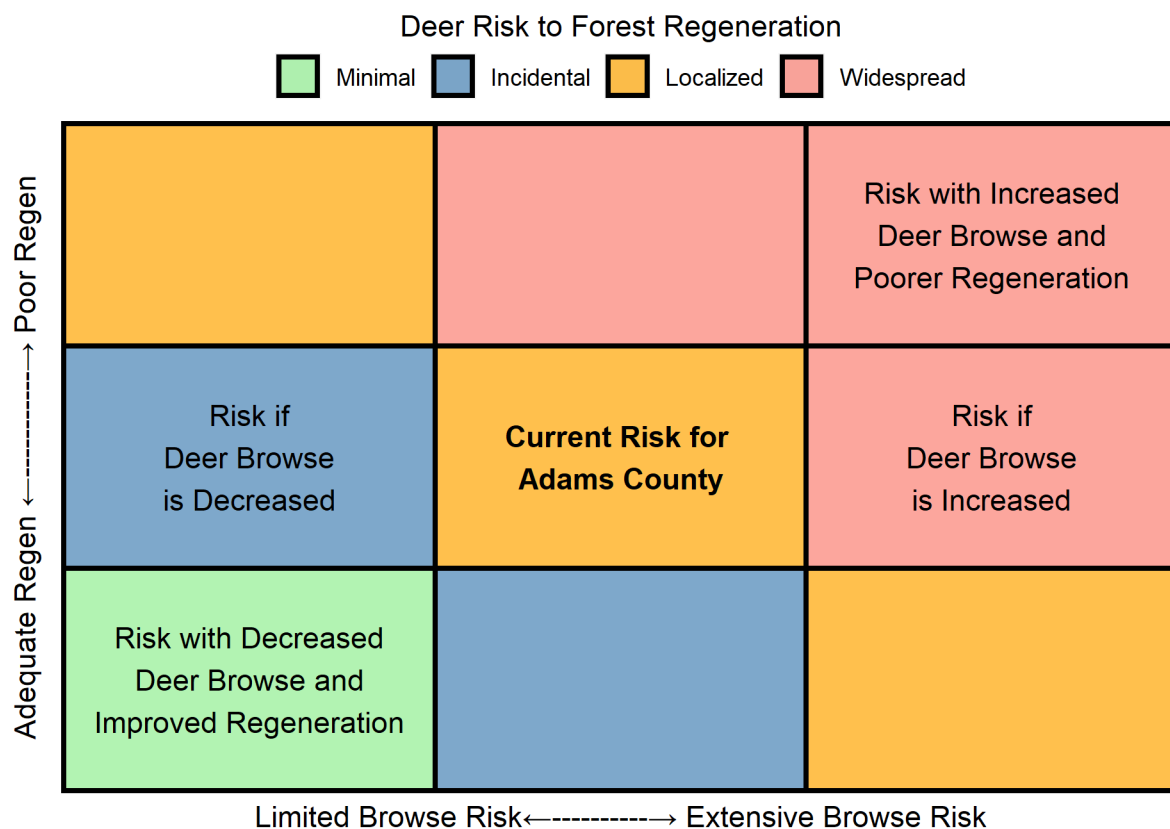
Deer Risk to Forest Regeneration

Minimal Incidental Localized Widespread

Adequate Regen ←----------→ Poor Regen

| | | |
|---|---|---|
| | | Risk with Increased Deer Browse and Poorer Regeneration |
| Risk if Deer Browse is Decreased | **Current Risk for Adams County** | Risk if Deer Browse is Increased |
| Risk with Decreased Deer Browse and Improved Regeneration | | |

Limited Browse Risk←----------→ Extensive Browse Risk